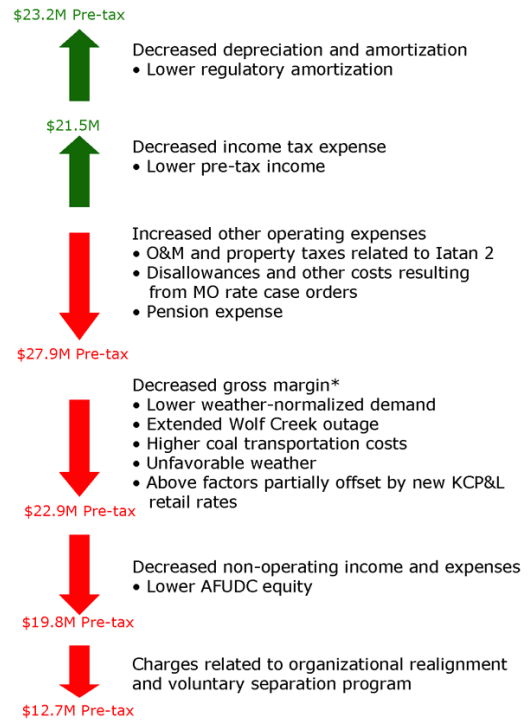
$23.2M Pre-tax

Decreased depreciation and amortization
• Lower regulatory amortization

$21.5M

Decreased income tax expense
• Lower pre-tax income

Increased other operating expenses
• O&M and property taxes related to Iatan 2
• Disallowances and other costs resulting from MO rate case orders
• Pension expense

$27.9M Pre-tax

Decreased gross margin*
• Lower weather-normalized demand
• Extended Wolf Creek outage
• Higher coal transportation costs
• Unfavorable weather
• Above factors partially offset by new KCP&L retail rates

$22.9M Pre-tax

Decreased non-operating income and expenses
• Lower AFUDC equity

$19.8M Pre-tax

Charges related to organizational realignment and voluntary separation program

$12.7M Pre-tax